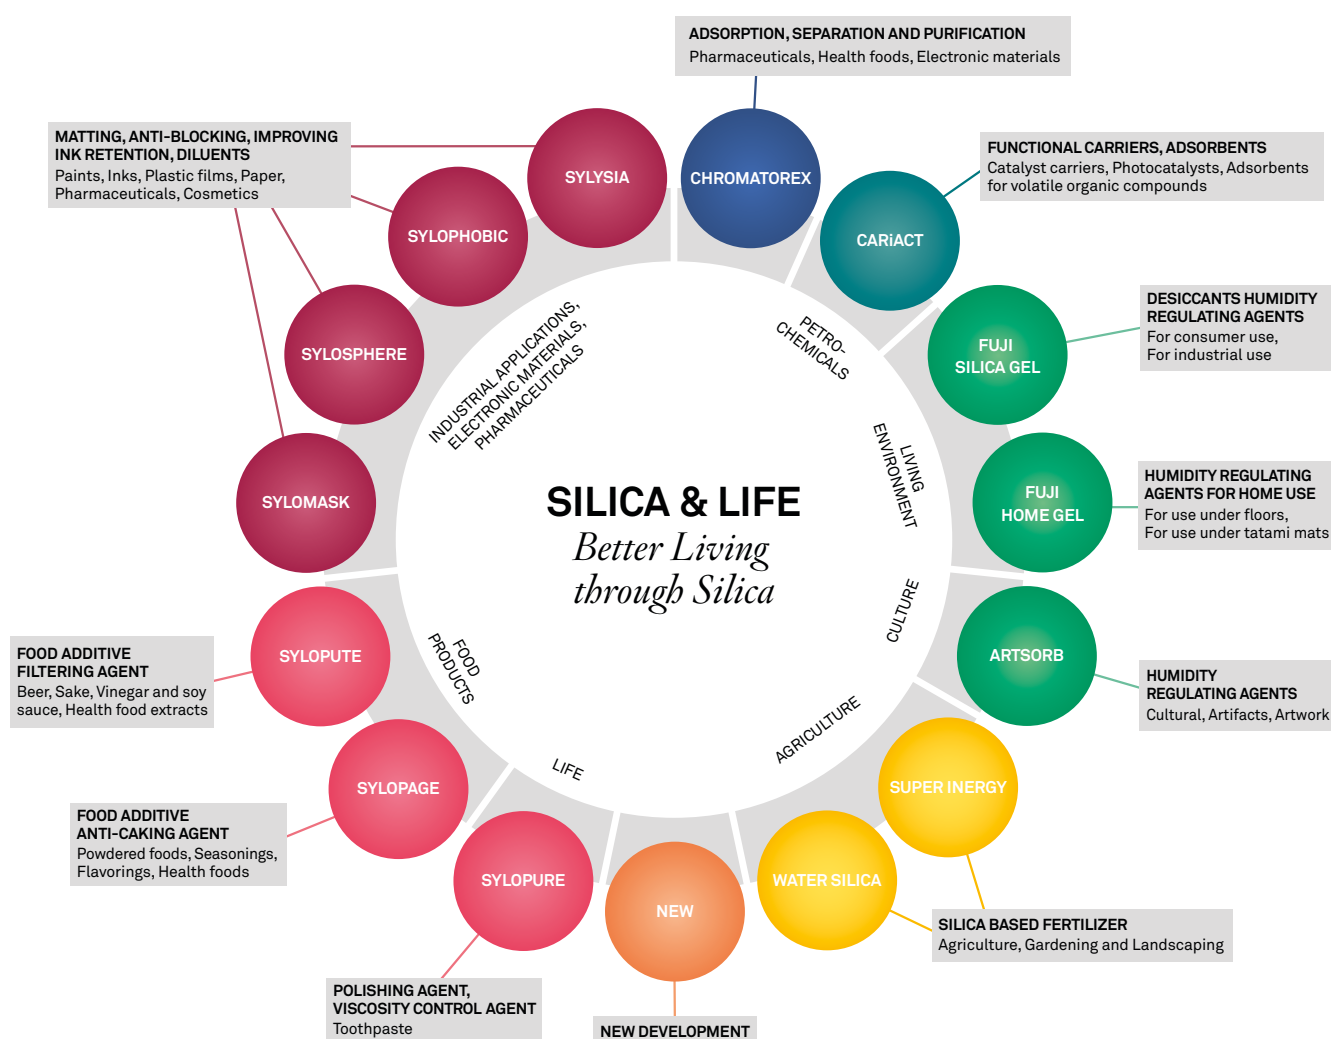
ADSORPTION, SEPARATION AND PURIFICATION
Pharmaceuticals, Health foods, Electronic materials

MATTING, ANTI-BLOCKING, IMPROVING INK RETENTION, DILUENTS
Paints, Inks, Plastic films, Paper, Pharmaceuticals, Cosmetics

FUNCTIONAL CARRIERS, ADSORBENTS
Catalyst carriers, Photocatalysts, Adsorbents for volatile organic compounds

SYLYSIA

CHROMATOREX

SYLOPHOBIC

CARiACT

DESICCANTS HUMIDITY REGULATING AGENTS
For consumer use,
For industrial use

SYLOSPHERE

FUJI SILICA GEL

INDUSTRIAL APPLICATIONS, ELECTRONIC MATERIALS, PHARMACEUTICALS

PETRO-CHEMICALS

LIVING ENVIRONMENT

SYLOMASK

FUJI HOME GEL

HUMIDITY REGULATING AGENTS FOR HOME USE
For use under floors,
For use under tatami mats

SILICA & LIFE
Better Living through Silica

CULTURE

FOOD ADDITIVE FILTERING AGENT
Beer, Sake, Vinegar and soy sauce, Health food extracts

SYLOPUTE

FOOD PRODUCTS

ARTSORB

HUMIDITY REGULATING AGENTS
Cultural, Artifacts, Artwork

AGRICULTURE

LIFE

SYLOPAGE

SUPER INERGY

FOOD ADDITIVE ANTI-CAKING AGENT
Powdered foods, Seasonings, Flavorings, Health foods

SYLOPURE

WATER SILICA

NEW

SILICA BASED FERTILIZER
Agriculture, Gardening and Landscaping

POLISHING AGENT, VISCOSITY CONTROL AGENT
Toothpaste

NEW DEVELOPMENT